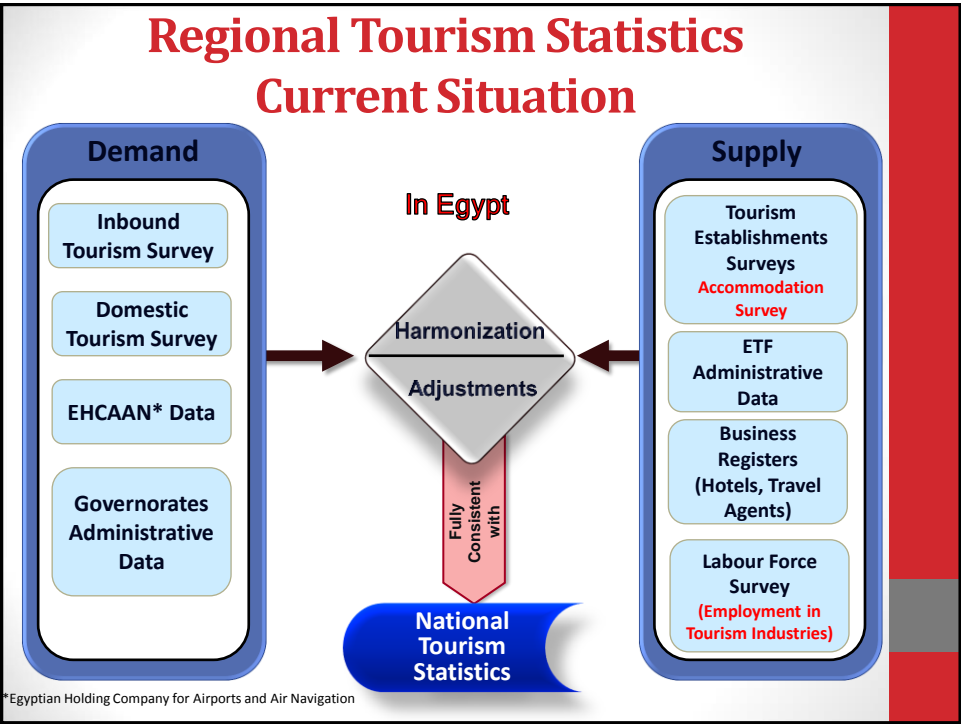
Regional Tourism Statistics
Current Situation

Demand

Inbound Tourism Survey

Domestic Tourism Survey

EHCAAN* Data

Governorates Administrative Data

In Egypt

Harmonization

Adjustments

Fully Consistent with

National Tourism Statistics

Supply

Tourism Establishments Surveys
Accommodation Survey

ETF Administrative Data

Business Registers (Hotels, Travel Agents)

Labour Force Survey
(Employment in Tourism Industries)

*Egyptian Holding Company for Airports and Air Navigation